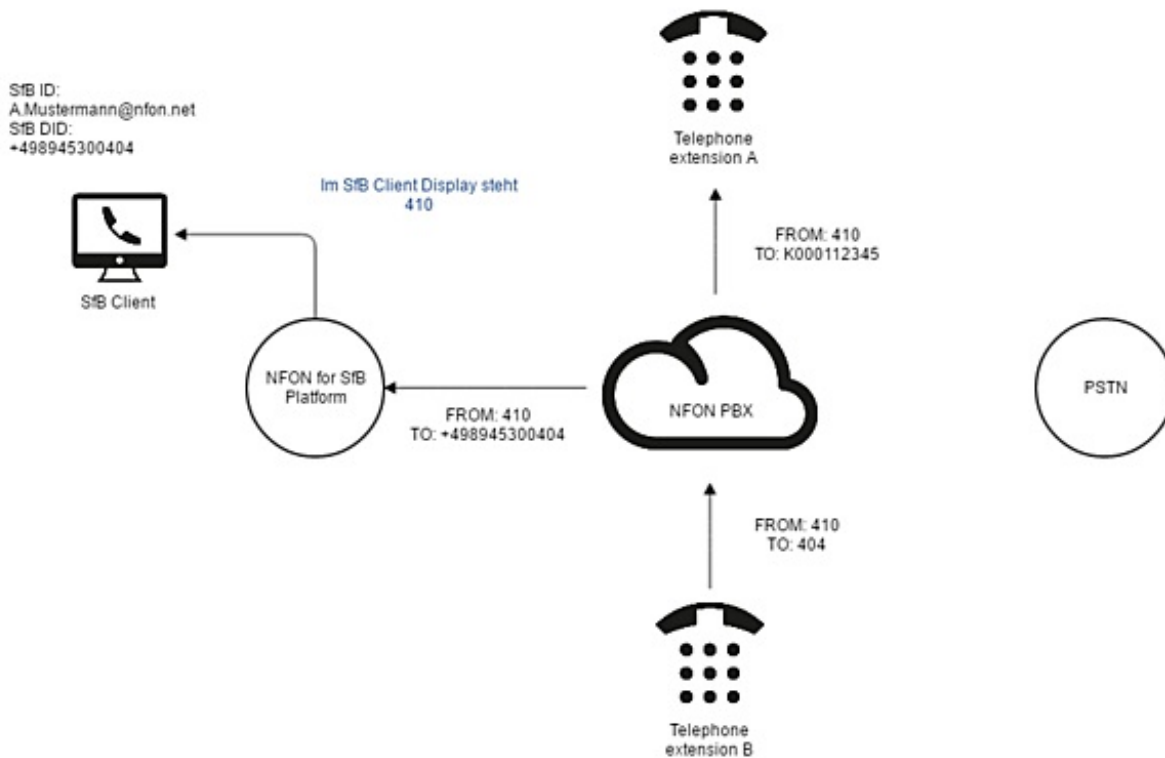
SfB ID:
A.Mustermann@nfon.net
SfB DID:
+498945300404

Telephone extension A

Im SfB Client Display steht 410

FROM: 410
TO: K000112345

SfB Client

NFON for SfB Platform

NFON PBX

PSTN

FROM: 410
TO: +498945300404

FROM: 410
TO: 404

Telephone extension B